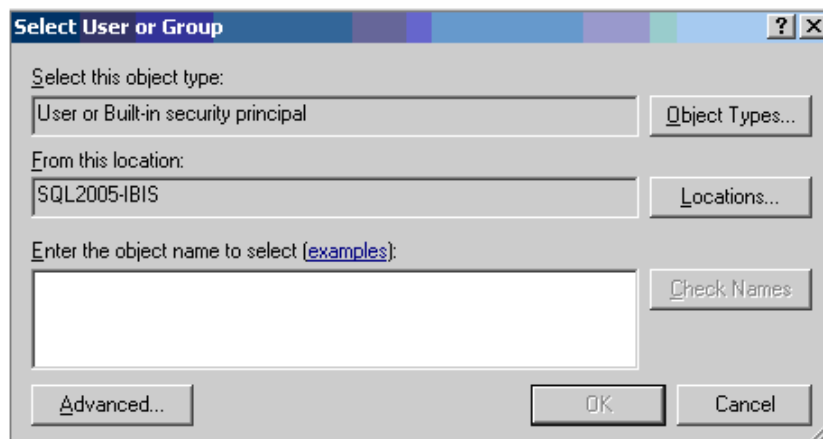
Select User or Group

? X

Select this object type:

User or Built-in security principal

Object Types...

From this location:

SQL2005-IBIS

Locations...

Enter the object name to select (examples):

Check Names

Advanced...

OK

Cancel